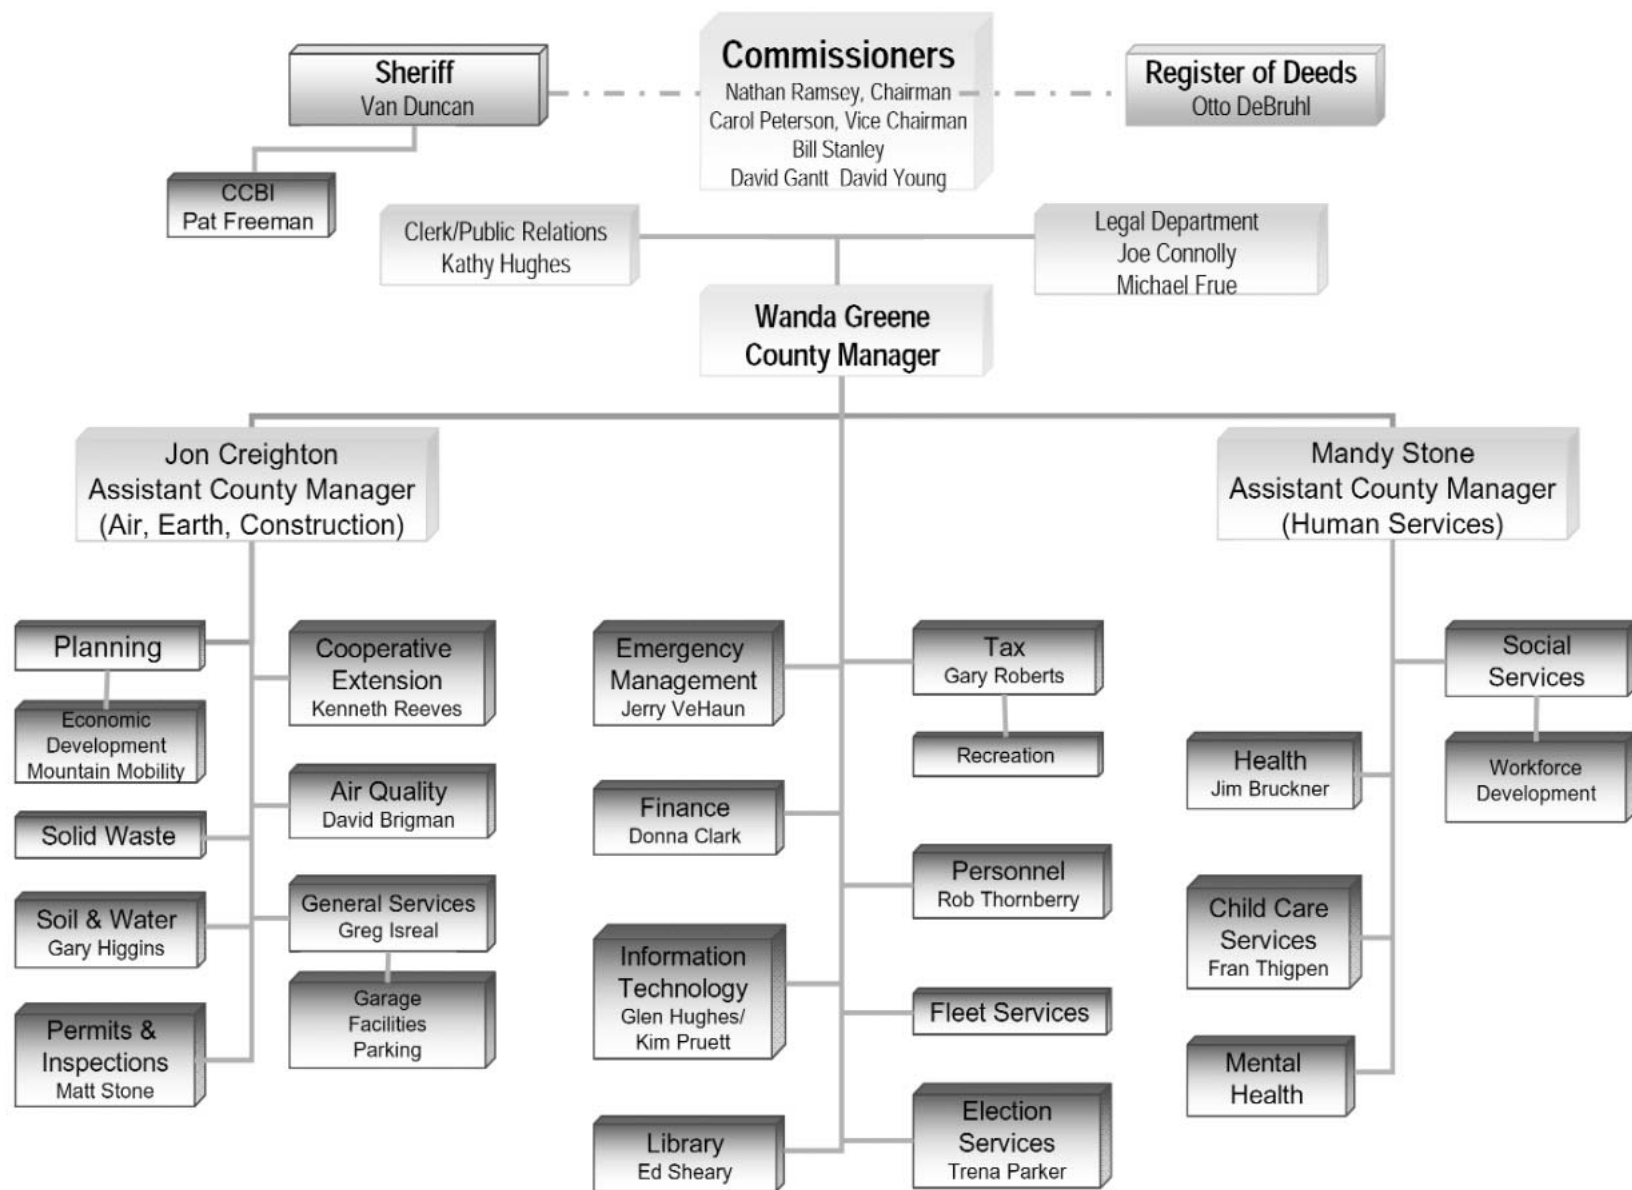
Sheriff
Van Duncan

Commissioners
Nathan Ramsey, Chairman
Carol Peterson, Vice Chairman
Bill Stanley
David Gantt David Young

Register of Deeds
Otto DeBruhl

CCBI
Pat Freeman

Clerk/Public Relations
Kathy Hughes

Legal Department
Joe Connolly
Michael Frue

Wanda Greene
County Manager

Jon Creighton
Assistant County Manager
(Air, Earth, Construction)

Mandy Stone
Assistant County Manager
(Human Services)

Planning

Economic Development
Mountain Mobility

Solid Waste

Soil & Water
Gary Higgins

Permits & Inspections
Matt Stone

Cooperative Extension
Kenneth Reeves

Air Quality
David Brigman

General Services
Greg Isreal

Garage
Facilities
Parking

Emergency Management
Jerry VeHaun

Finance
Donna Clark

Information Technology
Glen Hughes/
Kim Pruett

Library
Ed Sheary

Tax
Gary Roberts

Recreation

Personnel
Rob Thornberry

Fleet Services

Election Services
Trena Parker

Social Services

Workforce Development

Health
Jim Bruckner

Child Care Services
Fran Thigpen

Mental Health